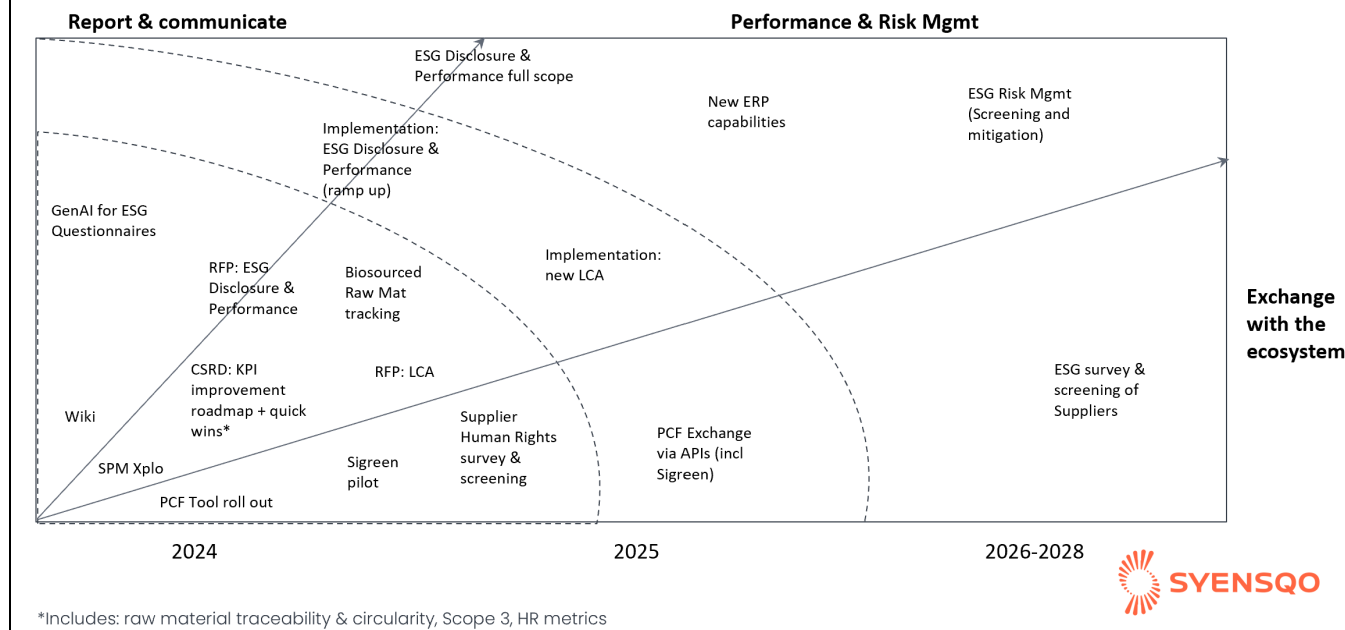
Report & communicate

Performance & Risk Mgmt

ESG Disclosure & Performance full scope

New ERP capabilities

ESG Risk Mgmt (Screening and mitigation)

Implementation: ESG Disclosure & Performance (ramp up)

GenAI for ESG Questionnaires

RFP: ESG Disclosure & Performance

Biosourced Raw Mat tracking

Implementation: new LCA

Exchange with the ecosystem

CSRD: KPI improvement roadmap + quick wins*

RFP: LCA

ESG survey & screening of Suppliers

Wiki

Supplier Human Rights survey & screening

PCF Exchange via APIs (incl Sigreen)

SPM Xplo

Sigreen pilot

PCF Tool roll out

2024

2025

2026-2028

SYENSQO

*Includes: raw material traceability & circularity, Scope 3, HR metrics